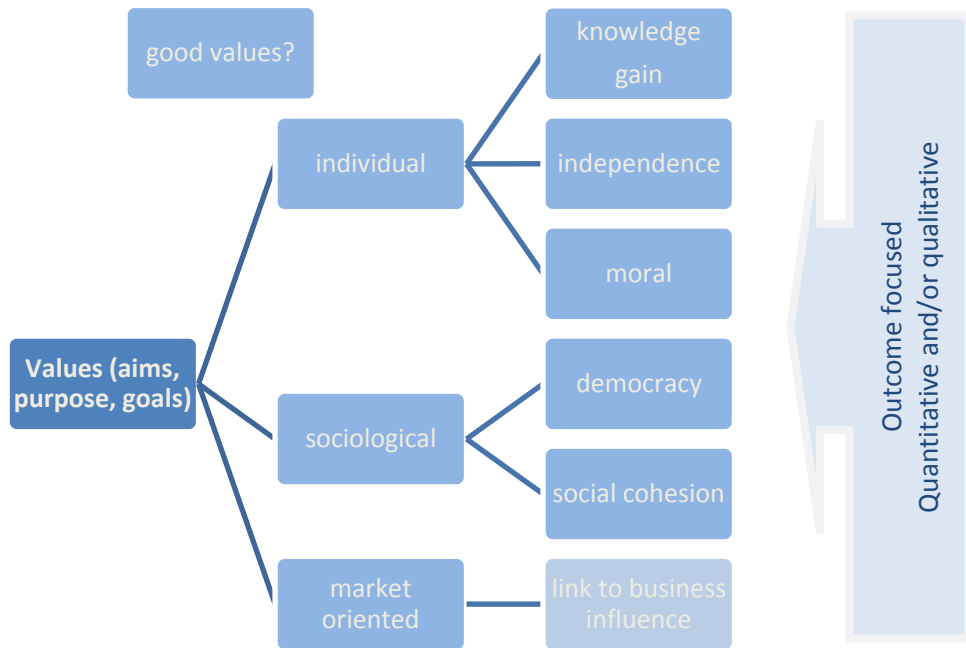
good values?

Values (aims, purpose, goals)

individual

knowledge gain

independence

moral

sociological

democracy

social cohesion

market oriented

link to business influence

Outcome focused
Quantitative and/or qualitative